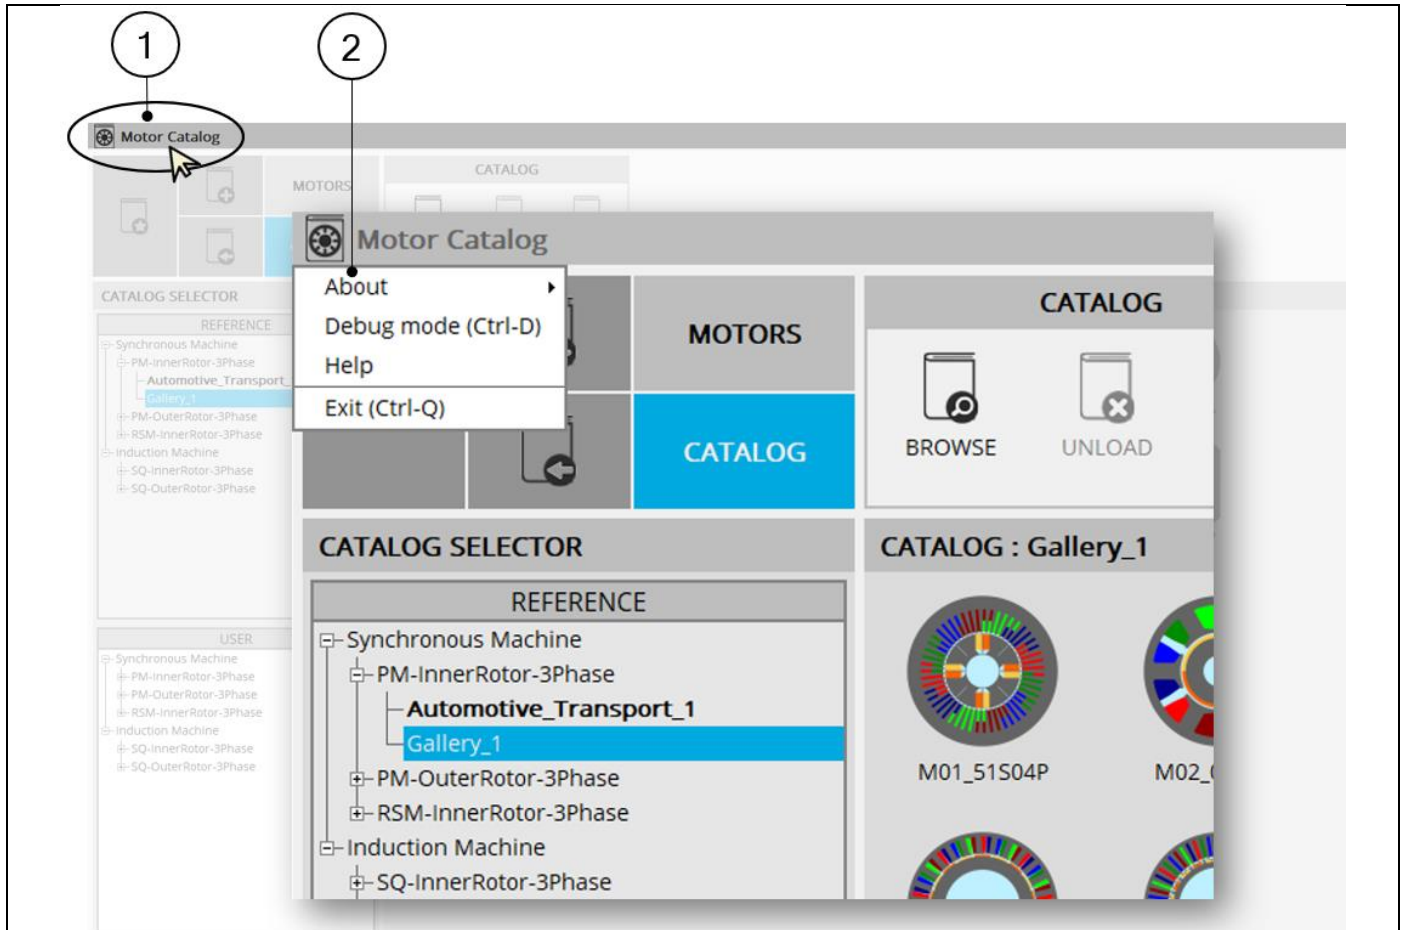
1

2

Motor Catalog

MOTORS

CATALOG

CATALOG SELECTOR

REFERENCE

Synchronous Machine
PM-InnerRotor-3Phase
Automotive_Transport_
Gallery_1
PM-OuterRotor-3Phase
RSM-InnerRotor-3Phase
Induction Machine
SQ-InnerRotor-3Phase
SQ-OuterRotor-3Phase

USER

Synchronous Machine
PM-InnerRotor-3Phase
PM-OuterRotor-3Phase
RSM-InnerRotor-3Phase
Induction Machine
SQ-InnerRotor-3Phase
SQ-OuterRotor-3Phase

Motor Catalog

About
Debug mode (Ctrl-D)
Help
Exit (Ctrl-Q)

MOTORS

CATALOG

CATALOG

BROWSE

UNLOAD

CATALOG SELECTOR

CATALOG : Gallery_1

REFERENCE

Synchronous Machine
PM-InnerRotor-3Phase
Automotive_Transport_1
Gallery_1
PM-OuterRotor-3Phase
RSM-InnerRotor-3Phase
Induction Machine
SQ-InnerRotor-3Phase

M01_51S04P

M02_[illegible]